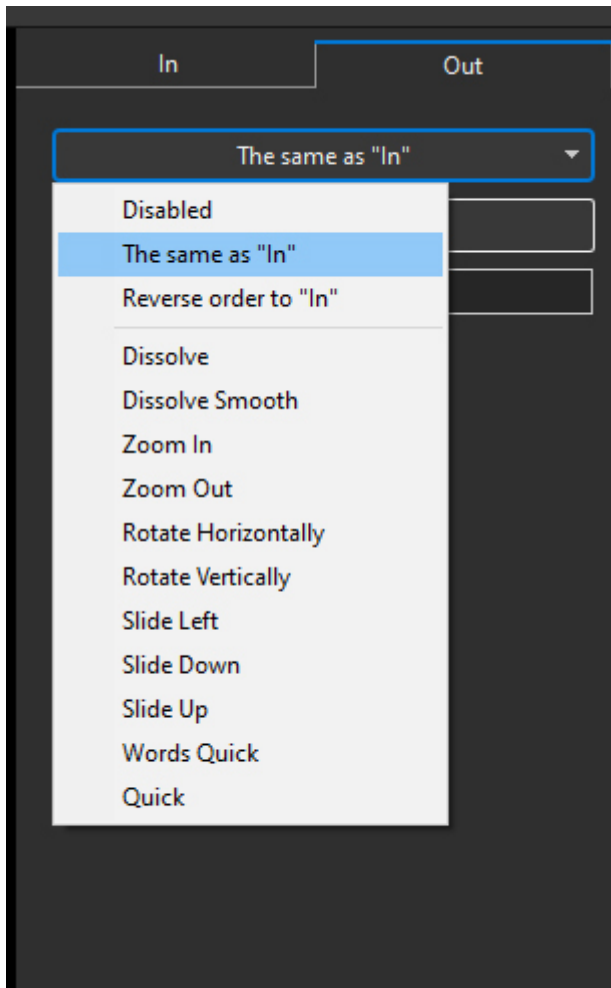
In

Out

The same as "In"

Disabled
The same as "In"
Reverse order to "In"
Dissolve
Dissolve Smooth
Zoom In
Zoom Out
Rotate Horizontally
Rotate Vertically
Slide Left
Slide Down
Slide Up
Words Quick
Quick